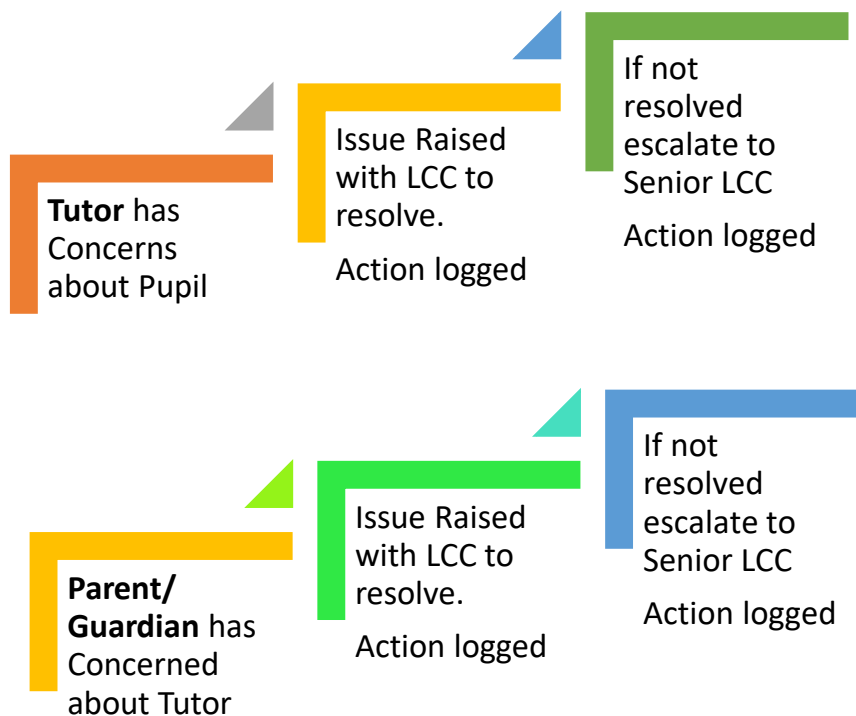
**Tutor** has Concerns about Pupil

Issue Raised with LCC to resolve.

Action logged

If not resolved escalate to Senior LCC

Action logged

**Parent/ Guardian** has Concerned about Tutor

Issue Raised with LCC to resolve.

Action logged

If not resolved escalate to Senior LCC

Action logged